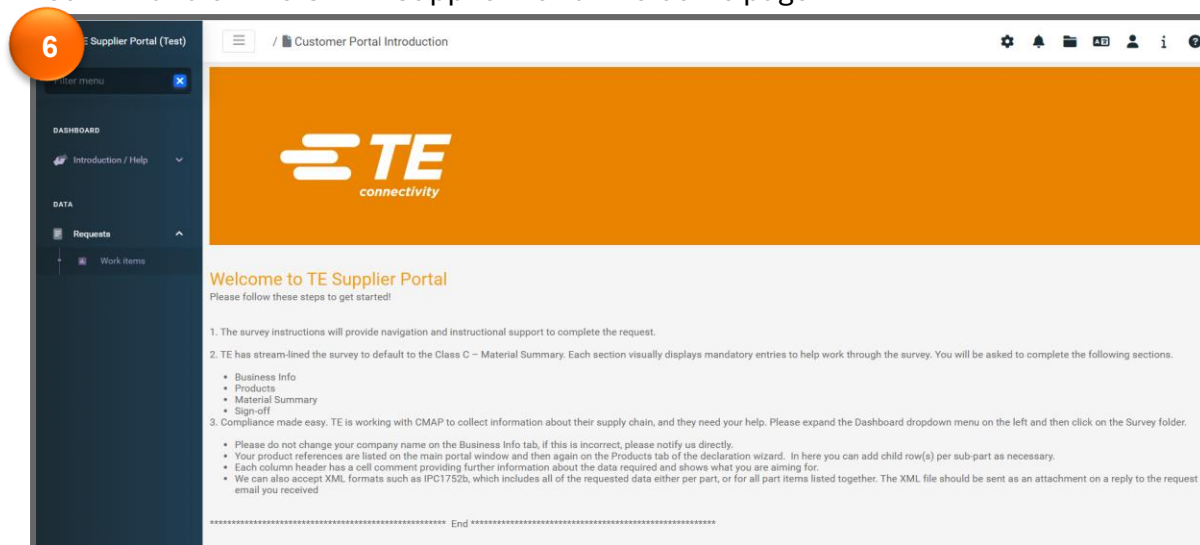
6

E Supplier Portal (Test)

/ Customer Portal Introduction

Filter menu

DASHBOARD

Introduction / Help

DATA

Requests

Work items

TE connectivity

Welcome to TE Supplier Portal
Please follow these steps to get started!

1. The survey instructions will provide navigation and instructional support to complete the request.

2. TE has stream-lined the survey to default to the Class C – Material Summary. Each section visually displays mandatory entries to help work through the survey. You will be asked to complete the following sections.

- Business Info
- Products
- Material Summary
- Sign-off

3. Compliance made easy. TE is working with CMAP to collect information about their supply chain, and they need your help. Please expand the Dashboard dropdown menu on the left and then click on the Survey folder.

- Please do not change your company name on the Business Info tab, if this is incorrect, please notify us directly.
- Your product references are listed on the main portal window and then again on the Products tab of the declaration wizard. In here you can add child row(s) per sub-part as necessary.
- Each column header has a cell comment providing further information about the data required and shows what you are aiming for.
- We can also accept XML formats such as IPC1752b, which includes all of the requested data either per part, or for all part items listed together. The XML file should be sent as an attachment on a reply to the request email you received

****************************************************** End ******************************************************